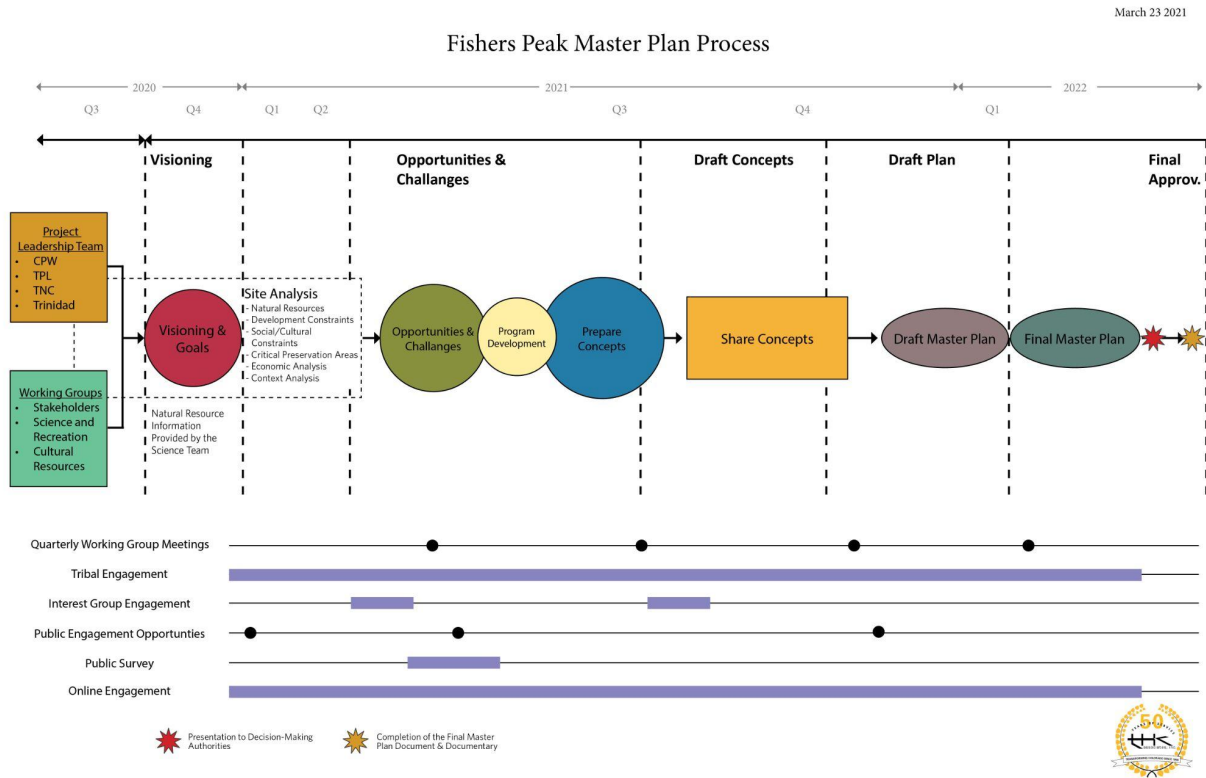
March 23 2021

Fishers Peak Master Plan Process

2020 2021 2022

Q3 Q4 Q1 Q2 Q3 Q4 Q1

Visioning

Opportunities & Challanges

Draft Concepts

Draft Plan

Final Approv.

Project Leadership Team
- CPW
- TPL
- TNC
- Trinidad

Working Groups
- Stakeholders
- Science and Recreation
- Cultural Resources

Visioning & Goals

Site Analysis
- Natural Resources
- Development Constraints
- Social/Cultural Constraints
- Critical Preservation Areas
- Economic Analysis
- Context Analysis

Natural Resource Information Provided by the Science Team

Opportunities & Challanges

Program Development

Prepare Concepts

Share Concepts

Draft Master Plan

Final Master Plan

Quarterly Working Group Meetings

Tribal Engagement

Interest Group Engagement

Public Engagement Opportunties

Public Survey

Online Engagement

Presentation to Decision-Making Authorities

Completion of the Final Master Plan Document & Documentary

50